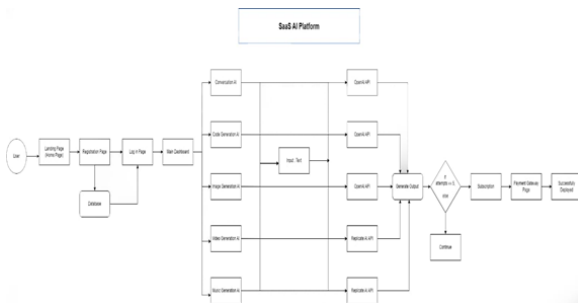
SaaS AI Platform

User

Landing Page (Home Page)

Registration Page

Log in Page

Main Dashboard

Database

Conversation AI

Code Generation AI

Image Generation AI

Video Generation AI

Music Generation AI

Input : Text

OpenAI API

OpenAI API

OpenAI API

Replicate AI API

Replicate AI API

Generate Output

If attempts <= 5

Continue

Subscription

Payment Gateway Page

Successfully Deployed